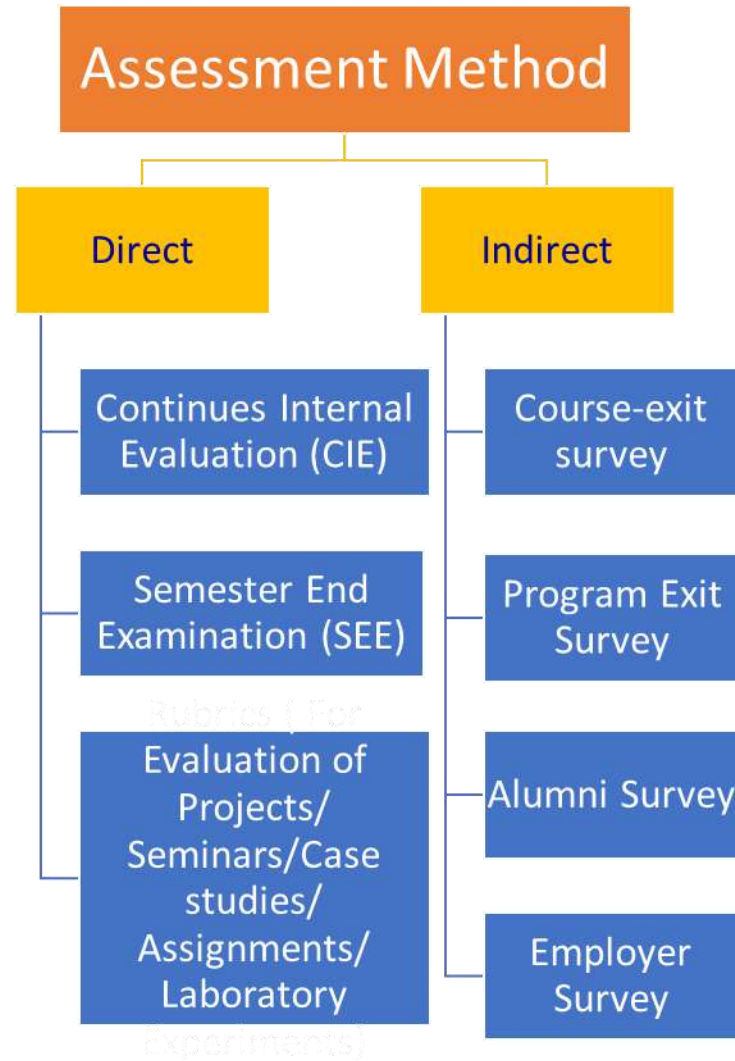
Assessment Method

Direct

Indirect

Continues Internal Evaluation (CIE)

Semester End Examination (SEE)

Rubrics ( For Evaluation of Projects/ Seminars/Case studies/ Assignments/ Laboratory Experiments)

Course-exit survey

Program Exit Survey

Alumni Survey

Employer Survey